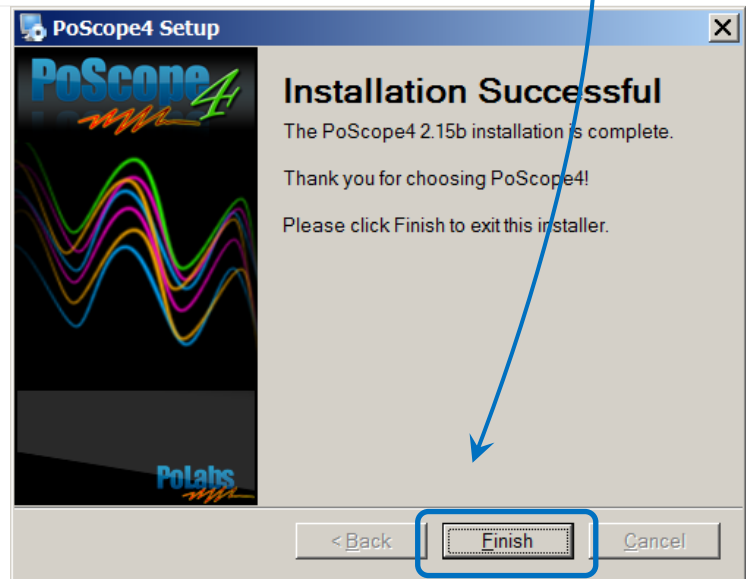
PoScope4 Setup

PoScope4

Installation Successful

The PoScope4 2.15b installation is complete.

Thank you for choosing PoScope4!

Please click Finish to exit this installer.

PoLabs

< Back

Finish

Cancel